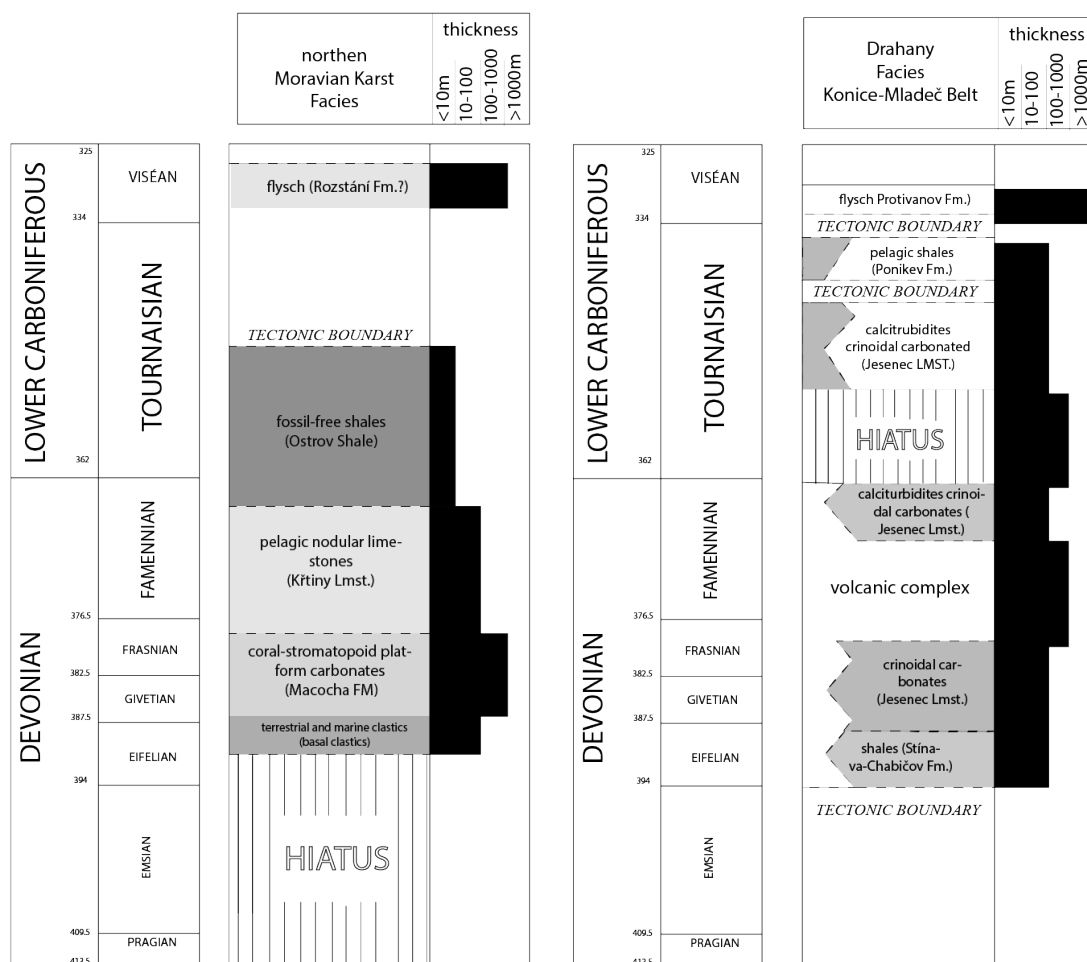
northen Moravian Karst Facies

thickness
<10m
10-100
100-1000
>1000m

LOWER CARBONIFEROUS
DEVONIAN

325
VISÉAN
334
TOURNAISIAN
362
FAMENNIAN
376.5
FRASNIAN
382.5
GIVETIAN
387.5
EIFELIAN
394
EMSIAN
409.5
PRAGIAN
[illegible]

flysch (Rozstání Fm.?)

TECTONIC BOUNDARY

fossil-free shales (Ostrov Shale)

pelagic nodular limestones (Křtiny Lmst.)

coral-stromatopoid platform carbonates (Macocha FM)

terrestrial and marine clastics (basal clastics)

HIATUS

Drahany Facies Konice-Mladeč Belt

thickness
<10m
10-100
100-1000
>1000m

LOWER CARBONIFEROUS
DEVONIAN

325
VISÉAN
334
TOURNAISIAN
362
FAMENNIAN
376.5
FRASNIAN
382.5
GIVETIAN
387.5
EIFELIAN
394
EMSIAN
409.5
PRAGIAN
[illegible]

flysch Protivanov Fm.)

TECTONIC BOUNDARY

pelagic shales (Ponikev Fm.)

TECTONIC BOUNDARY

calcitrubidites crinoidal carbonated (Jesenec LMST.)

HIATUS

calciturbidites crinoidal carbonates ( Jesenec Lmst.)

volcanic complex

crinoidal carbonates (Jesenec Lmst.)

shales (Stínava-Chabičov Fm.)

TECTONIC BOUNDARY